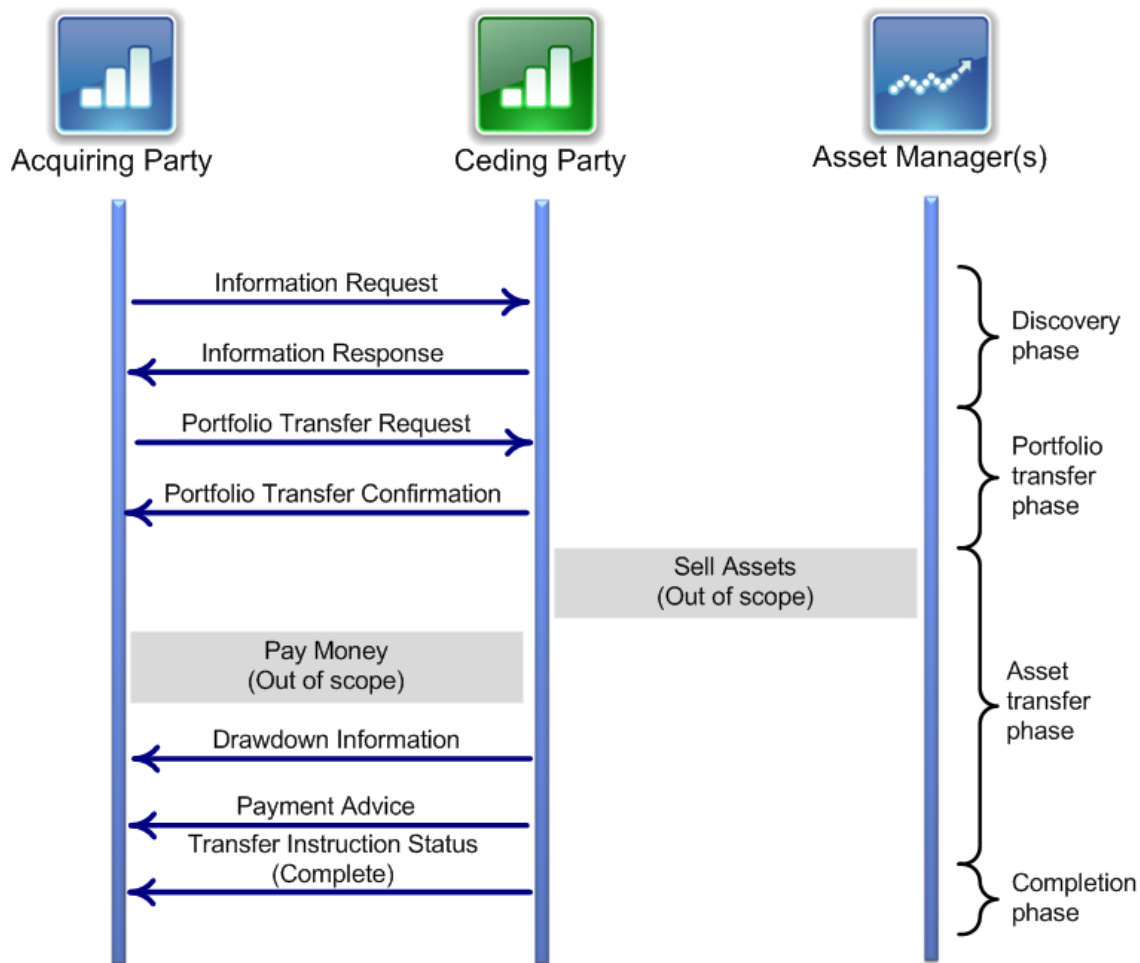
Acquiring Party

Ceding Party

Asset Manager(s)

Information Request

Information Response

Portfolio Transfer Request

Portfolio Transfer Confirmation

Sell Assets
(Out of scope)

Pay Money
(Out of scope)

Drawdown Information

Payment Advice

Transfer Instruction Status
(Complete)

Discovery phase

Portfolio transfer phase

Asset transfer phase

Completion phase